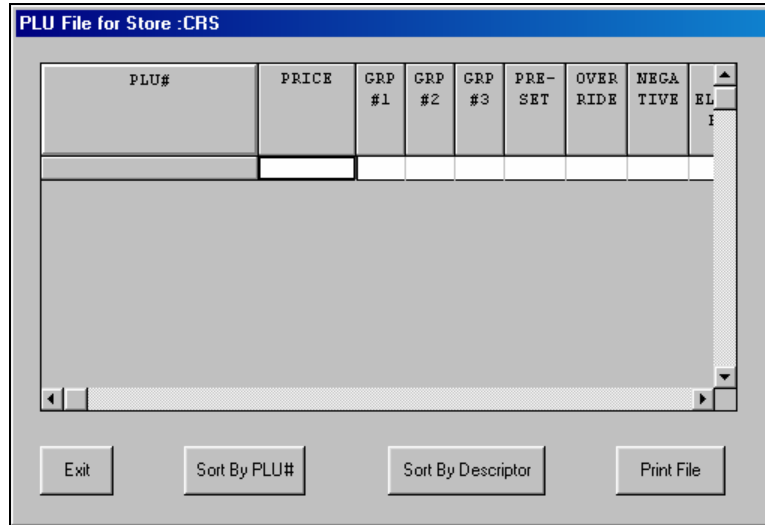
PLU File for Store :CRS

| PLU# | PRICE | GRP #1 | GRP #2 | GRP #3 | PRE-SET | OVER RIDE | NEGA TIVE | EL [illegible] |
|---|---|---|---|---|---|---|---|---|
| | | | | | | | | |

Exit

Sort By PLU#

Sort By Descriptor

Print File